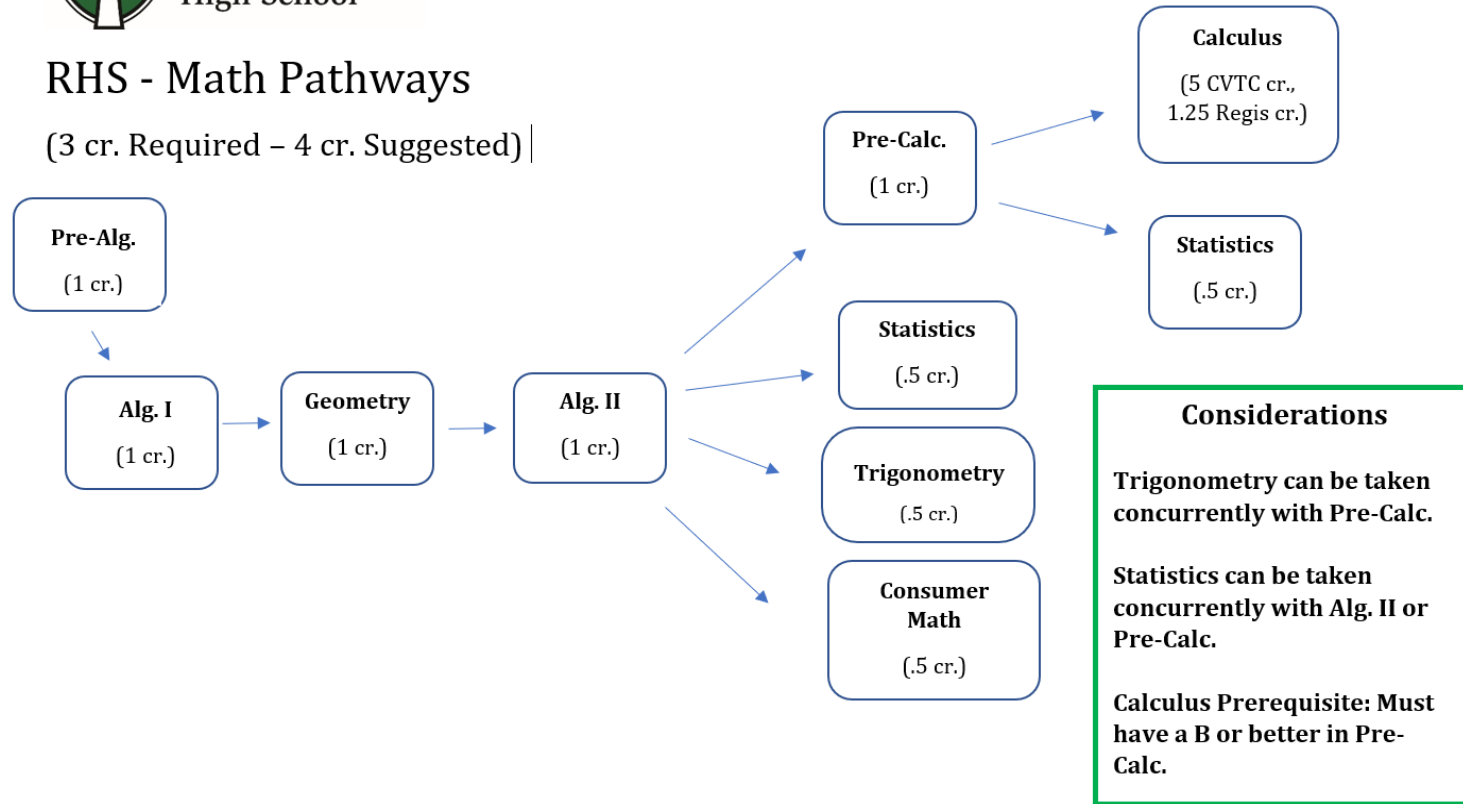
High School

RHS - Math Pathways

(3 cr. Required – 4 cr. Suggested)

Pre-Alg.
(1 cr.)

Alg. I
(1 cr.)

Geometry
(1 cr.)

Alg. II
(1 cr.)

Pre-Calc.
(1 cr.)

Statistics
(.5 cr.)

Trigonometry
(.5 cr.)

Consumer Math
(.5 cr.)

Calculus
(5 CVTC cr., 1.25 Regis cr.)

Statistics
(.5 cr.)

Considerations

Trigonometry can be taken concurrently with Pre-Calc.

Statistics can be taken concurrently with Alg. II or Pre-Calc.

Calculus Prerequisite: Must have a B or better in Pre-Calc.